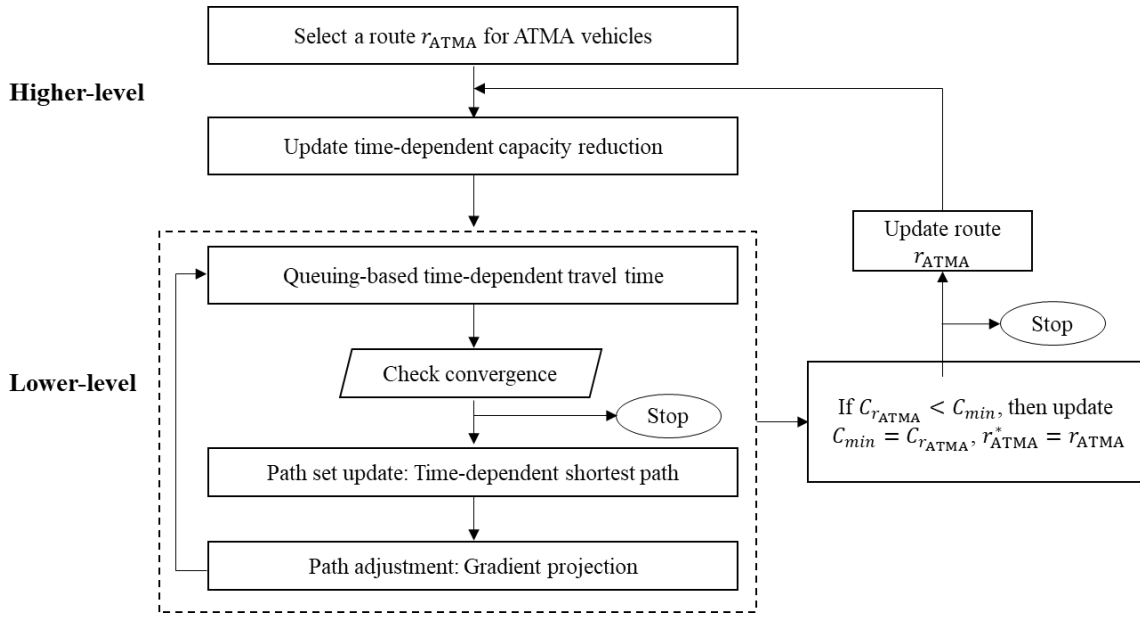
Select a route $r_{\text{ATMA}}$ for ATMA vehicles

Higher-level

Update time-dependent capacity reduction

Update route $r_{\text{ATMA}}$

Queuing-based time-dependent travel time

Stop

Lower-level

Check convergence

Stop

If $C_{r_{\text{ATMA}}} < C_{min}$, then update $C_{min} = C_{r_{\text{ATMA}}}$, $r^*_{\text{ATMA}} = r_{\text{ATMA}}$

Path set update: Time-dependent shortest path

Path adjustment: Gradient projection